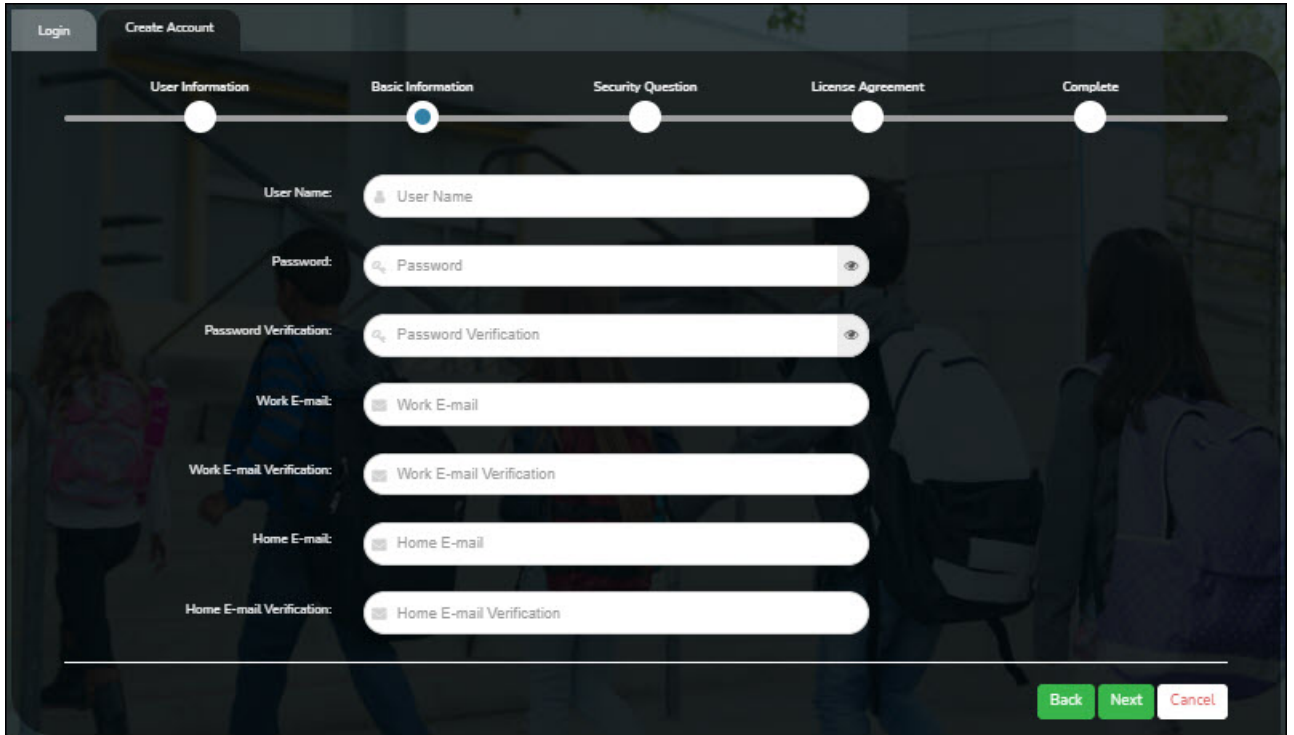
Login Create Account

User Information Basic Information Security Question License Agreement Complete

User Name: User Name

Password: Password

Password Verification: Password Verification

Work E-mail: Work E-mail

Work E-mail Verification: Work E-mail Verification

Home E-mail: Home E-mail

Home E-mail Verification: Home E-mail Verification

Back Next Cancel